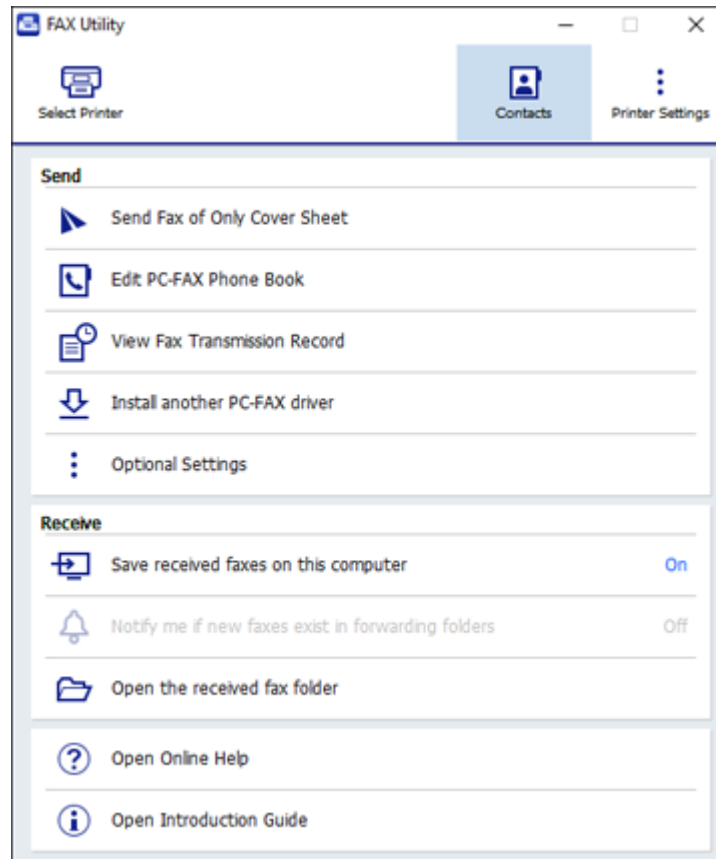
FAX Utility

Select Printer

Contacts

Printer Settings

Send

Send Fax of Only Cover Sheet

Edit PC-FAX Phone Book

View Fax Transmission Record

Install another PC-FAX driver

Optional Settings

Receive

Save received faxes on this computer On

Notify me if new faxes exist in forwarding folders Off

Open the received fax folder

Open Online Help

Open Introduction Guide